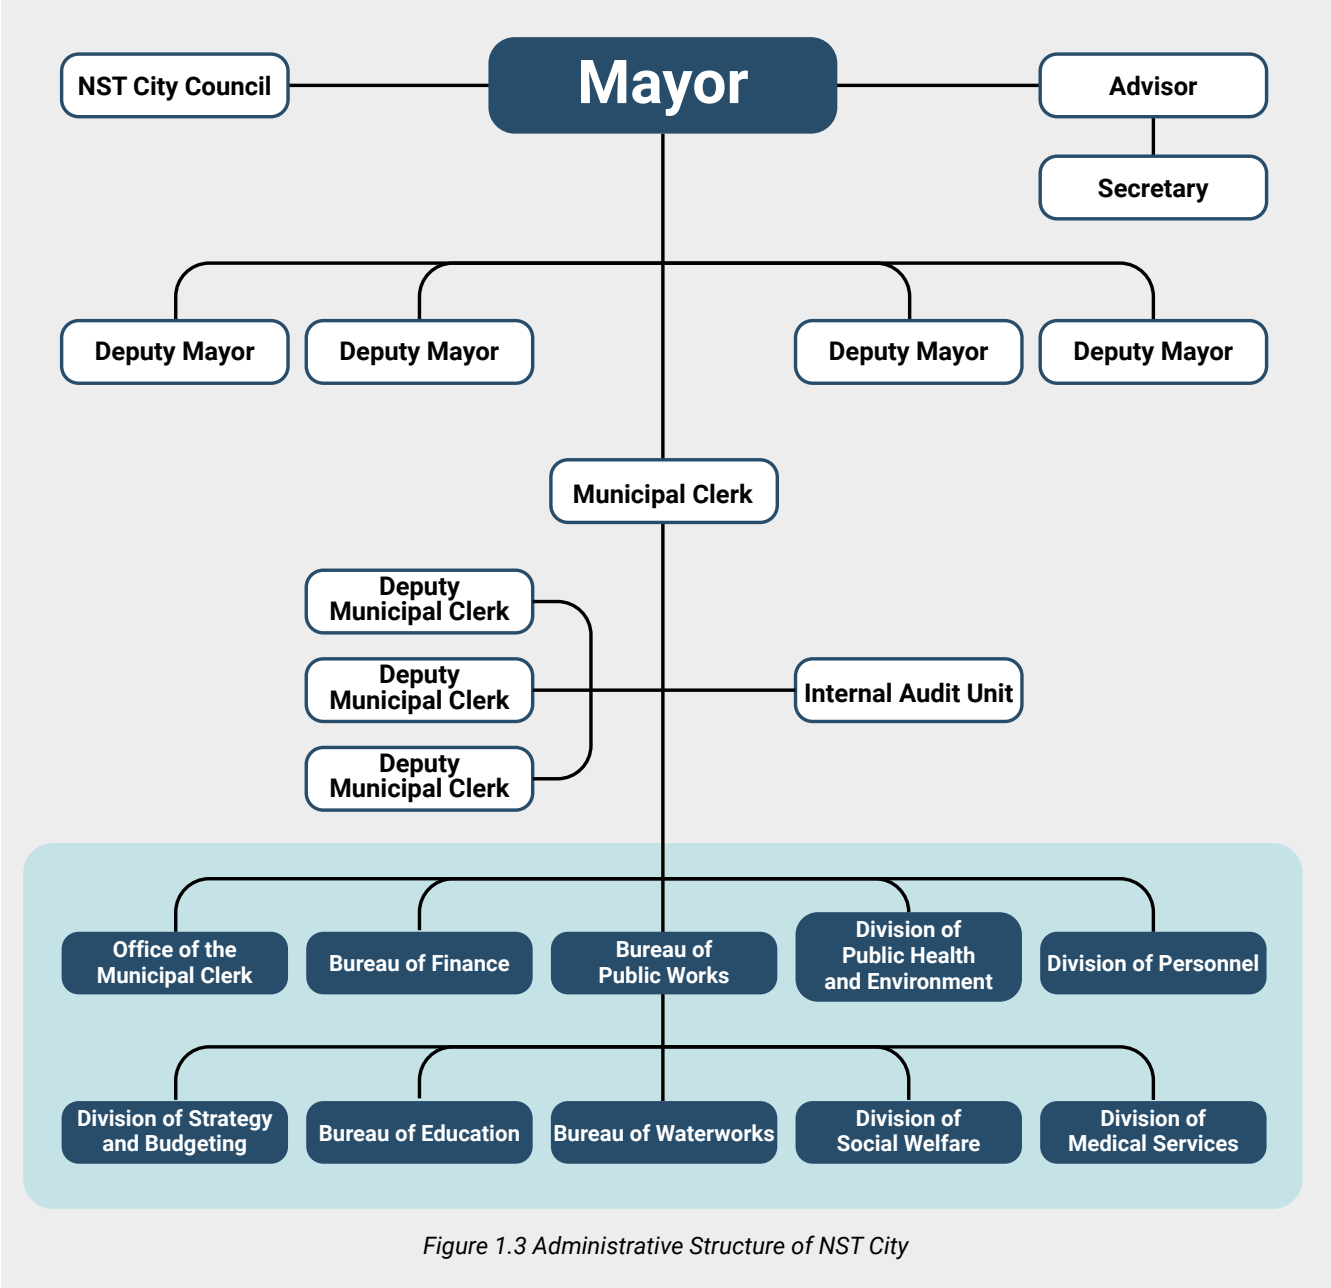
NST City Council

Mayor

Advisor

Secretary

Deputy Mayor

Deputy Mayor

Deputy Mayor

Deputy Mayor

Municipal Clerk

Deputy Municipal Clerk

Deputy Municipal Clerk

Deputy Municipal Clerk

Internal Audit Unit

Office of the Municipal Clerk

Bureau of Finance

Bureau of Public Works

Division of Public Health and Environment

Division of Personnel

Division of Strategy and Budgeting

Bureau of Education

Bureau of Waterworks

Division of Social Welfare

Division of Medical Services

Figure 1.3 Administrative Structure of NST City